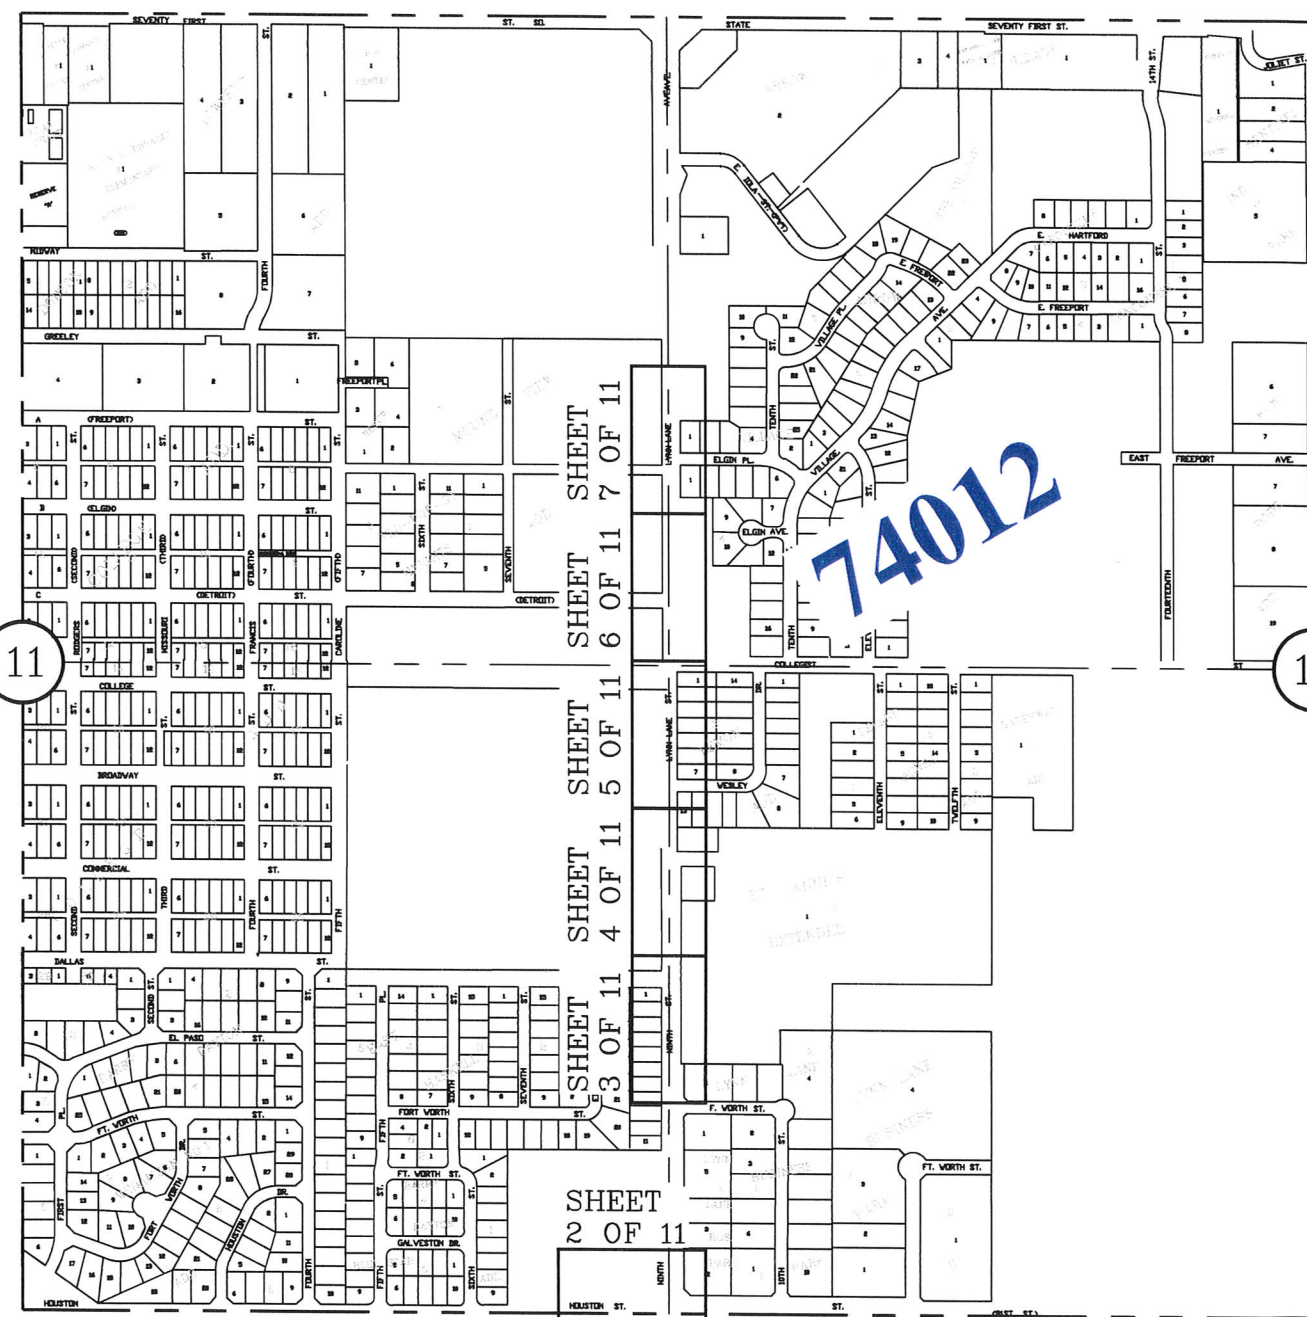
SEVENTY FIRST ST. SO.

STATE

SEVENTY FIRST ST.

14TH ST.

JOLIET ST.

AVENUE

E. IOLA

MIDWAY ST.

FOURTH

GREELEY ST.

FREEPORT PL.

A (FREEPORT) ST.

B (ELGIN) ST.

C (DETROIT) ST.

(DETROIT)

SECOND

THIRD

FOURTH

FIFTH

SIXTH

SEVENTH

RODGERS

MISSOURI

FRANCIS

CAROLINE

COLLEGE ST.

BROADWAY ST.

COMMERCIAL ST.

DALLAS

SECOND ST.

EL PASO ST.

FT. WORTH

FORT WORTH

FT. WORTH ST.

GALVESTON DR.

HOUSTON

HOUSTON ST.

HOUSTON DR.

FIRST

LYNN LANE

NINTH ST.

NINTH

TENTH

ELGIN PL.

ELGIN AVE.

VILLAGE PL.

VILLAGE

E. FREEPORT

E. HARTFORD

E. FREEPORT

AVE.

ST.

EAST FREEPORT AVE.

FOURTEENTH

ELEVENTH

TWELFTH

WESLEY

DR.

COLLEGE ST.

F. WORTH ST.

FT. WORTH ST.

10TH

ST.

SHEET 7 OF 11

SHEET 6 OF 11

SHEET 5 OF 11

SHEET 4 OF 11

SHEET 3 OF 11

SHEET 2 OF 11

74012

11

1